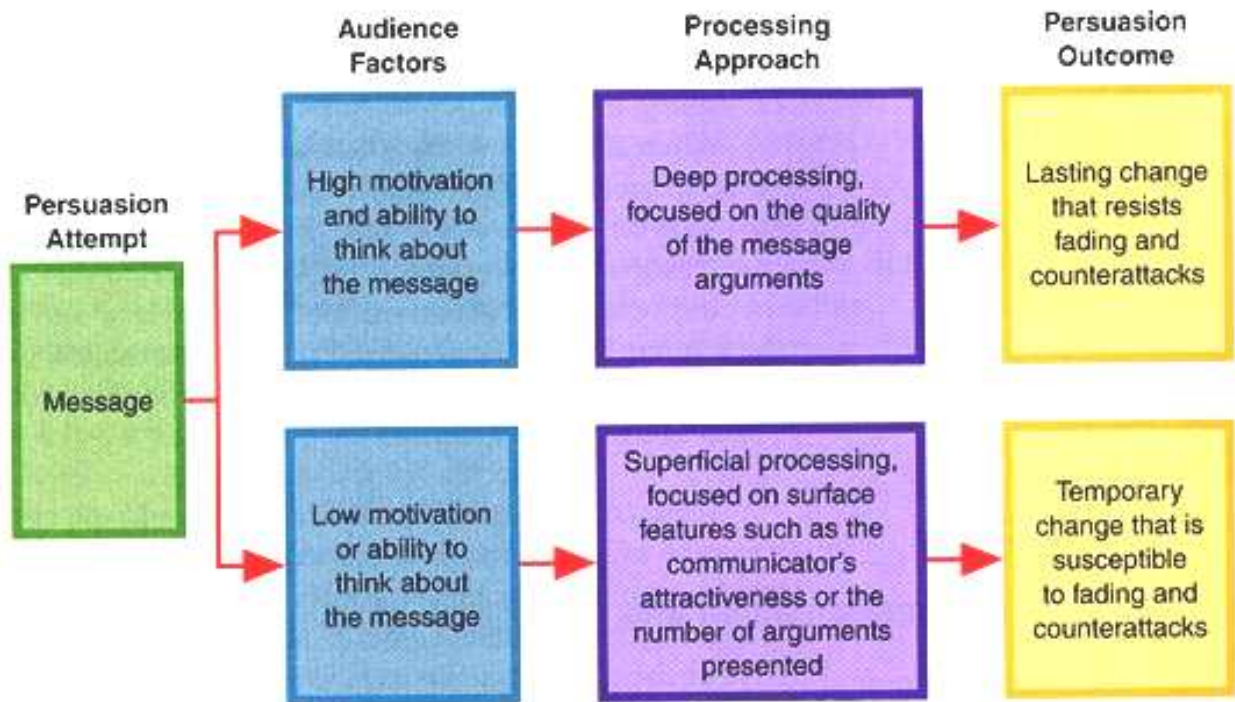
Persuasion Attempt

Message

Audience Factors

High motivation and ability to think about the message

Low motivation or ability to think about the message

Processing Approach

Deep processing, focused on the quality of the message arguments

Superficial processing, focused on surface features such as the communicator's attractiveness or the number of arguments presented

Persuasion Outcome

Lasting change that resists fading and counterattacks

Temporary change that is susceptible to fading and counterattacks